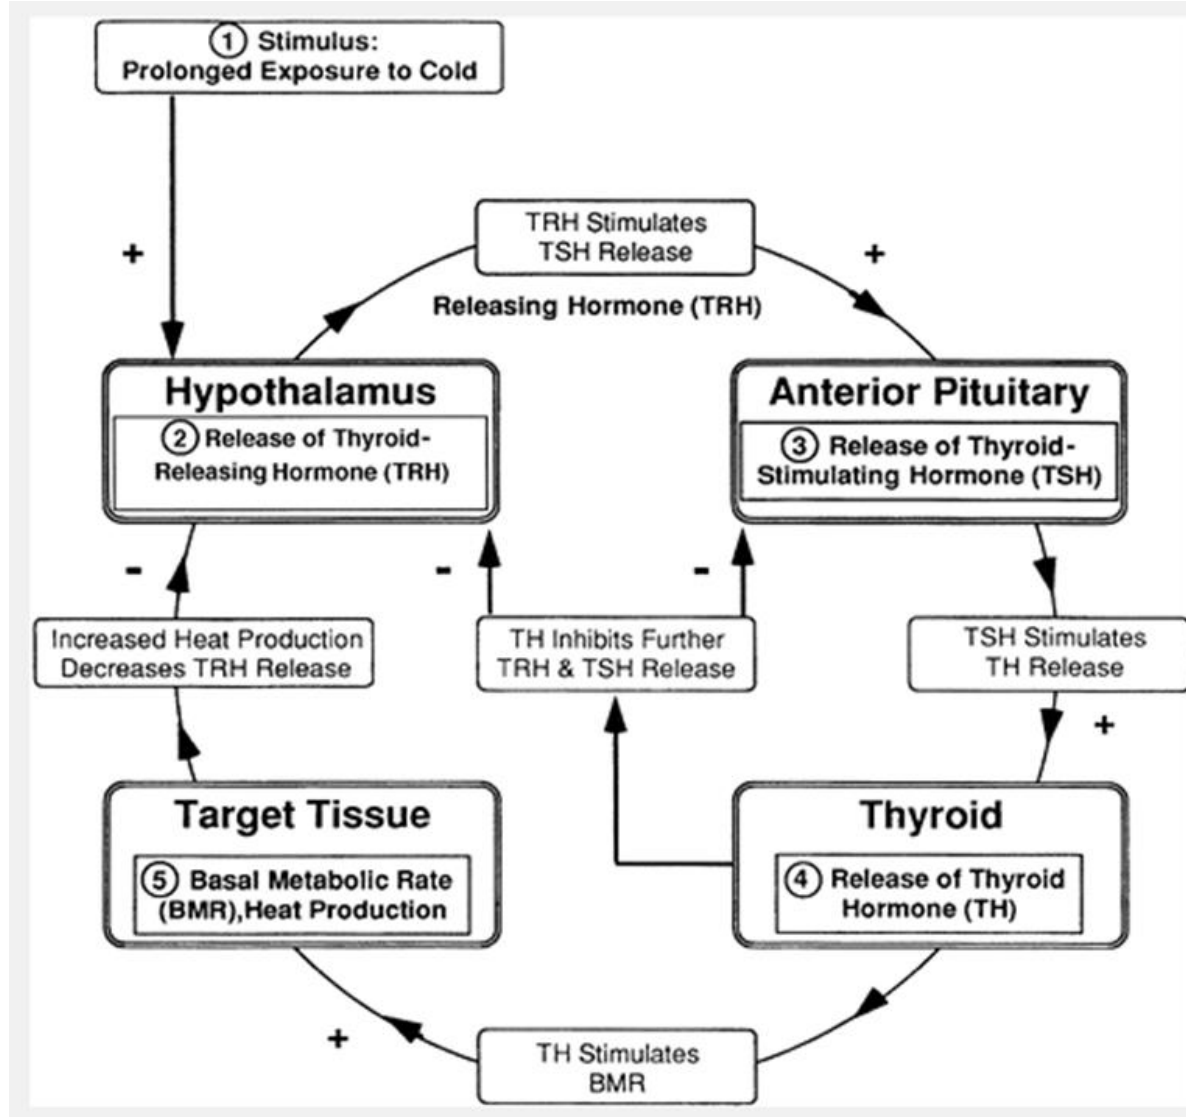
① Stimulus:
Prolonged Exposure to Cold

+

TRH Stimulates
TSH Release

+

Releasing Hormone (TRH)

Hypothalamus
② Release of Thyroid-Releasing Hormone (TRH)

Anterior Pituitary
③ Release of Thyroid-Stimulating Hormone (TSH)

-

-

-

Increased Heat Production
Decreases TRH Release

TH Inhibits Further
TRH & TSH Release

TSH Stimulates
TH Release

+

Target Tissue
⑤ Basal Metabolic Rate (BMR),Heat Production

Thyroid
④ Release of Thyroid Hormone (TH)

+

TH Stimulates
BMR